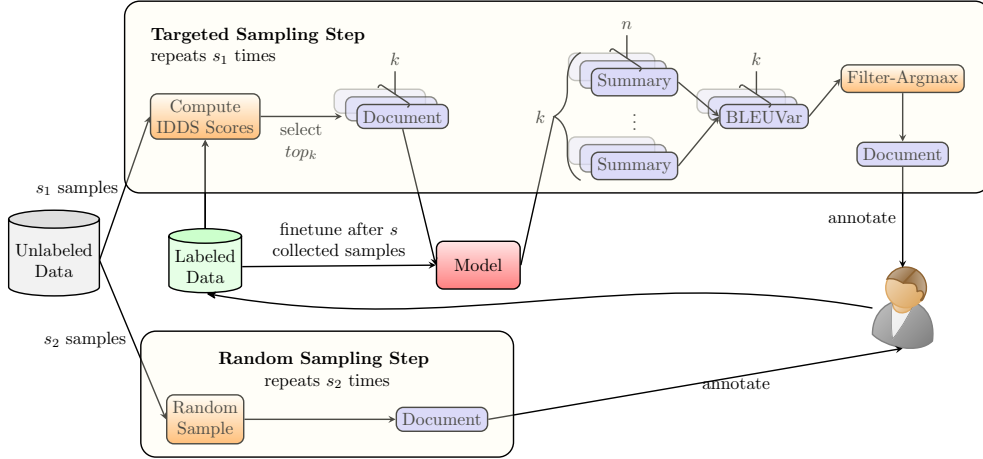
Targeted Sampling Step
repeats $s_1$ times

$k$

$n$

$k$

Compute IDDS Scores

select $top_k$

Document

$k$

Summary

⋮

Summary

BLEUVar

Filter-Argmax

Document

$s_1$ samples

Unlabeled Data

Labeled Data

finetune after $s$ collected samples

Model

annotate

$s_2$ samples

Random Sampling Step
repeats $s_2$ times

Random Sample

Document

annotate